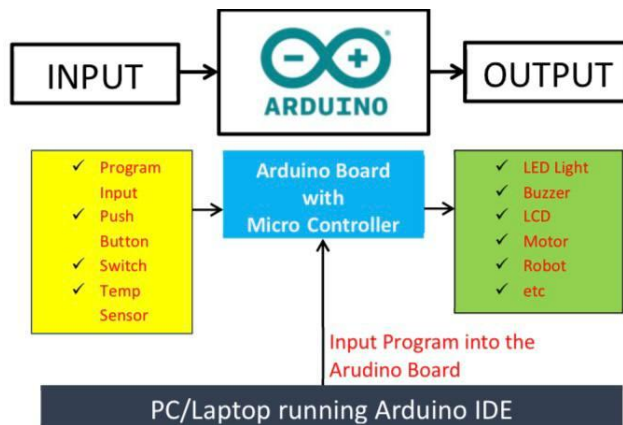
INPUT

ARDUINO

OUTPUT

✓ Program Input
✓ Push Button
✓ Switch
✓ Temp Sensor

Arduino Board with Micro Controller

✓ LED Light
✓ Buzzer
✓ LCD
✓ Motor
✓ Robot
✓ etc

Input Program into the Arudino Board

PC/Laptop running Arduino IDE